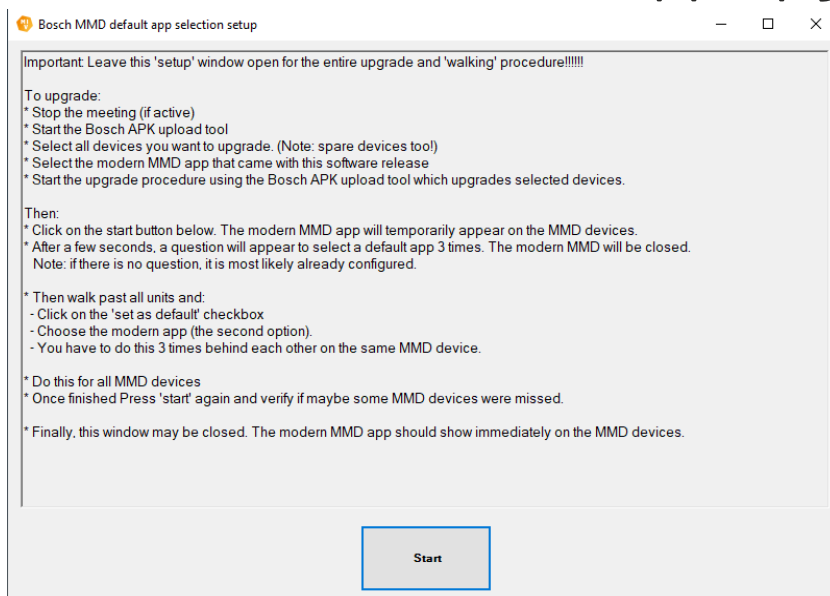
Bosch MMD default app selection setup

Important: Leave this 'setup' window open for the entire upgrade and 'walking' procedure!!!!!!

To upgrade:
* Stop the meeting (if active)
* Start the Bosch APK upload tool
* Select all devices you want to upgrade. (Note: spare devices too!)
* Select the modern MMD app that came with this software release
* Start the upgrade procedure using the Bosch APK upload tool which upgrades selected devices.

Then:
* Click on the start button below. The modern MMD app will temporarily appear on the MMD devices.
* After a few seconds, a question will appear to select a default app 3 times. The modern MMD will be closed.
Note: if there is no question, it is most likely already configured.

* Then walk past all units and:
- Click on the 'set as default' checkbox
- Choose the modern app (the second option).
- You have to do this 3 times behind each other on the same MMD device.

* Do this for all MMD devices
* Once finished Press 'start' again and verify if maybe some MMD devices were missed.

* Finally, this window may be closed. The modern MMD app should show immediately on the MMD devices.

Start